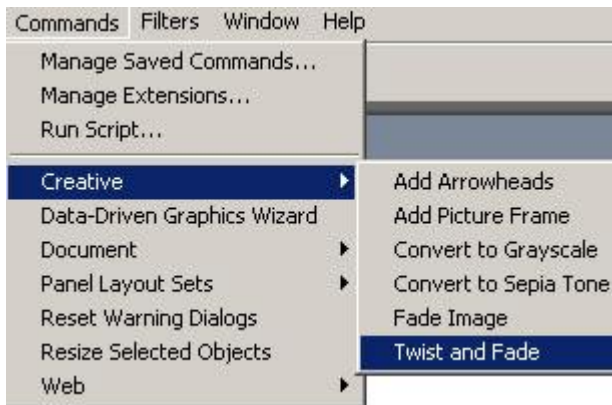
Commands Filters Window Help

Manage Saved Commands...
Manage Extensions...
Run Script...

Creative
Data-Driven Graphics Wizard
Document
Panel Layout Sets
Reset Warning Dialogs
Resize Selected Objects
Web

Add Arrowheads
Add Picture Frame
Convert to Grayscale
Convert to Sepia Tone
Fade Image
Twist and Fade